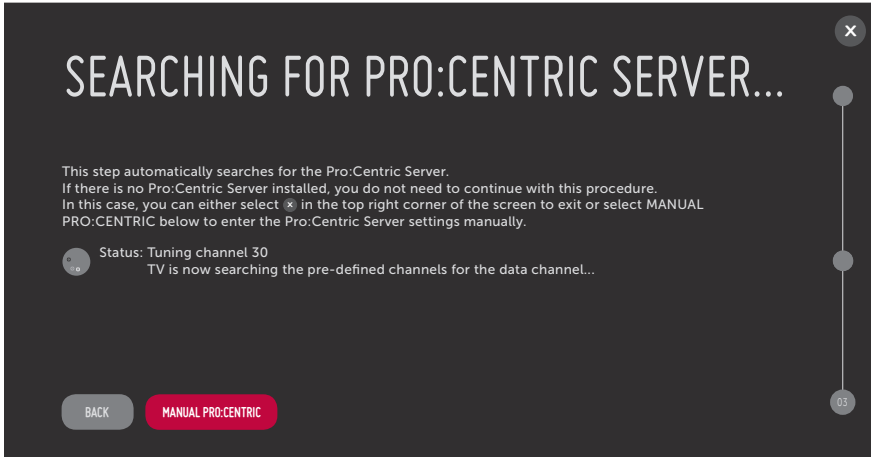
✕

SEARCHING FOR PRO:CENTRIC SERVER...

This step automatically searches for the Pro:Centric Server.
If there is no Pro:Centric Server installed, you do not need to continue with this procedure.
In this case, you can either select ✕ in the top right corner of the screen to exit or select MANUAL PRO:CENTRIC below to enter the Pro:Centric Server settings manually.

Status: Tuning channel 30
TV is now searching the pre-defined channels for the data channel...

03

BACK

MANUAL PRO:CENTRIC